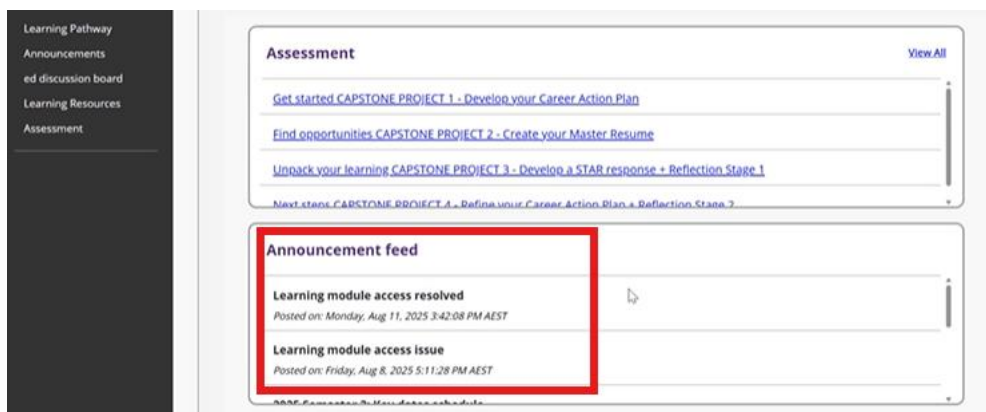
Learning Pathway
Announcements
ed discussion board
Learning Resources
Assessment

Assessment

View All

Get started CAPSTONE PROJECT 1 - Develop your Career Action Plan

Find opportunities CAPSTONE PROJECT 2 - Create your Master Resume

Unpack your learning CAPSTONE PROJECT 3 - Develop a STAR response + Reflection Stage 1

Next steps CAPSTONE PROJECT 4 - Refine your Career Action Plan + Reflection Stage 2

Announcement feed

Learning module access resolved

Posted on: Monday, Aug 11, 2025 3:42:08 PM AEST

Learning module access issue

Posted on: Friday, Aug 8, 2025 5:11:28 PM AEST

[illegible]